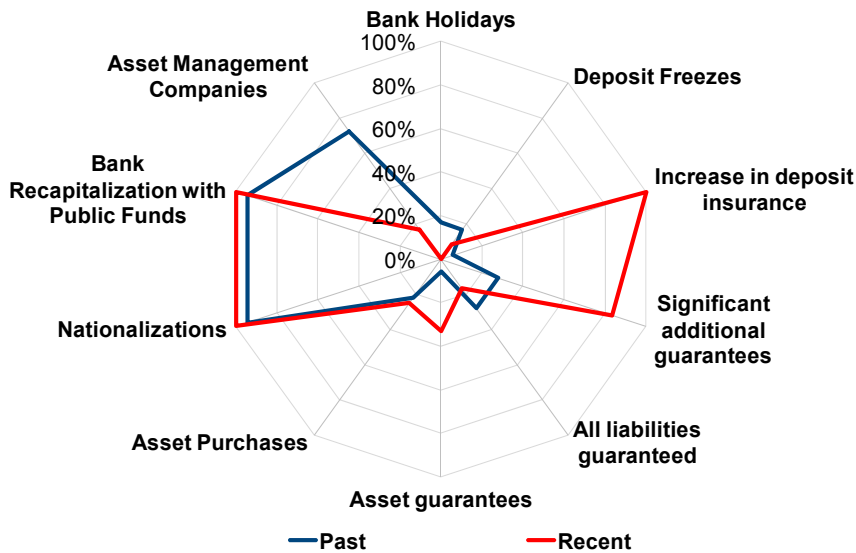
Bank Holidays

100%
80%
60%
40%
20%
0%

Deposit Freezes

Increase in deposit insurance

Significant additional guarantees

All liabilities guaranteed

Asset guarantees

Asset Purchases

Nationalizations

Bank Recapitalization with Public Funds

Asset Management Companies

Past
Recent